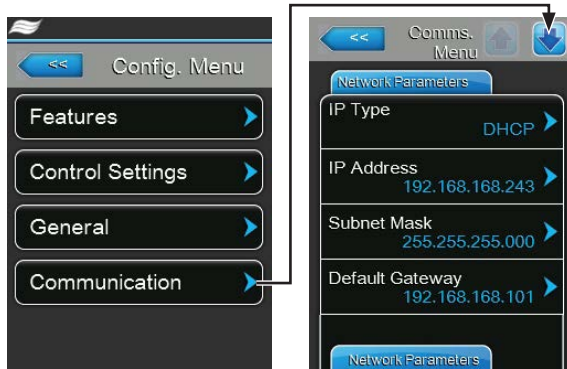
<<
Config. Menu
Features
Control Settings
General
Communication

<<
Comms. Menu
Network Parameters
IP Type
DHCP
IP Address
192.168.168.243
Subnet Mask
255.255.255.000
Default Gateway
192.168.168.101
Network Parameters